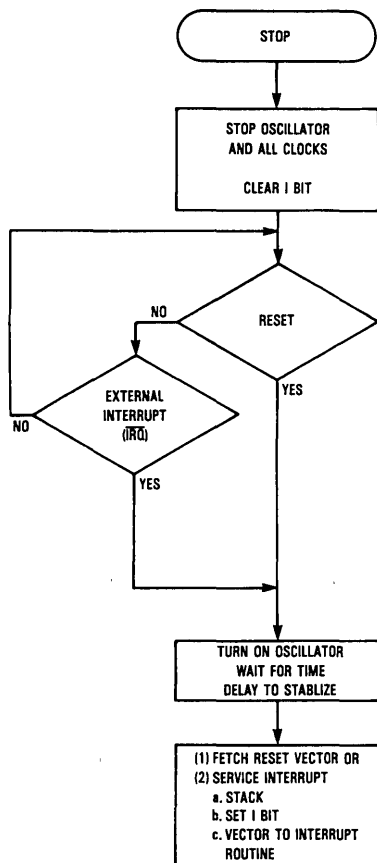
STOP

STOP OSCILLATOR AND ALL CLOCKS

CLEAR I BIT

RESET

NO

YES

EXTERNAL INTERRUPT ($\overline{IRQ}$)

NO

YES

TURN ON OSCILLATOR WAIT FOR TIME DELAY TO STABLIZE

(1) FETCH RESET VECTOR OR
(2) SERVICE INTERRUPT
a. STACK
b. SET I BIT
c. VECTOR TO INTERRUPT ROUTINE